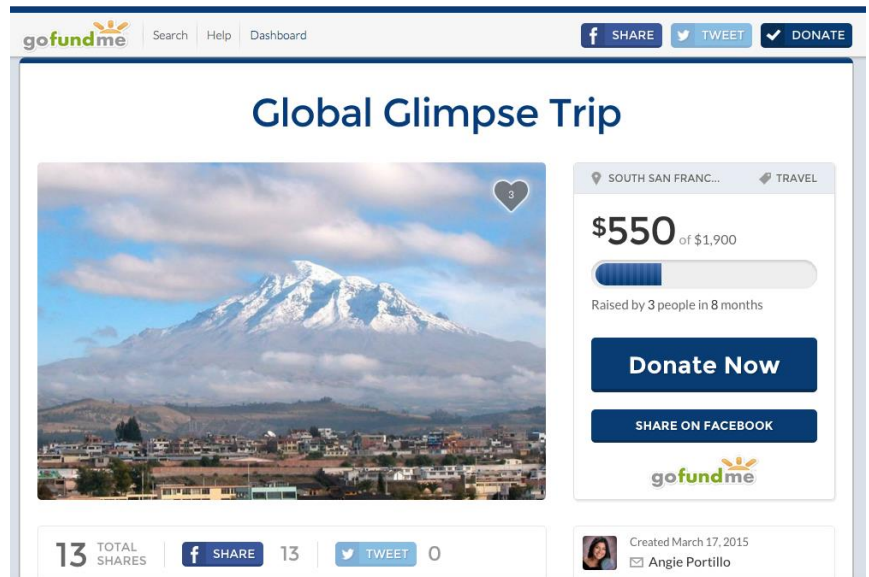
gofundme Search Help Dashboard

SHARE TWEET DONATE

Global Glimpse Trip

3

SOUTH SAN FRANC... TRAVEL

$550 of $1,900

Raised by 3 people in 8 months

Donate Now

SHARE ON FACEBOOK

gofundme

13 TOTAL SHARES

SHARE 13

TWEET 0

Created March 17, 2015

Angie Portillo